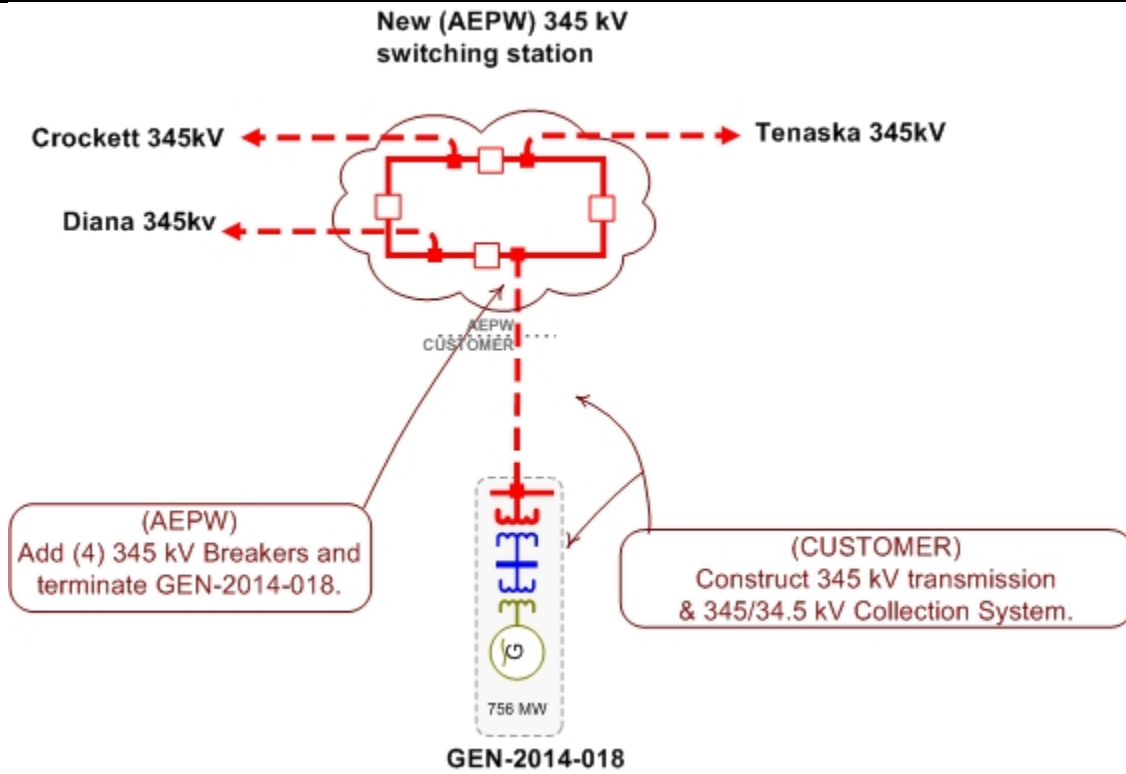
New (AEPW) 345 kV switching station

Crockett 345kV

Tenaska 345kV

Diana 345kv

AEPW
CUSTOMER

(AEPW)
Add (4) 345 kV Breakers and terminate GEN-2014-018.

(CUSTOMER)
Construct 345 kV transmission & 345/34.5 kV Collection System.

756 MW

GEN-2014-018